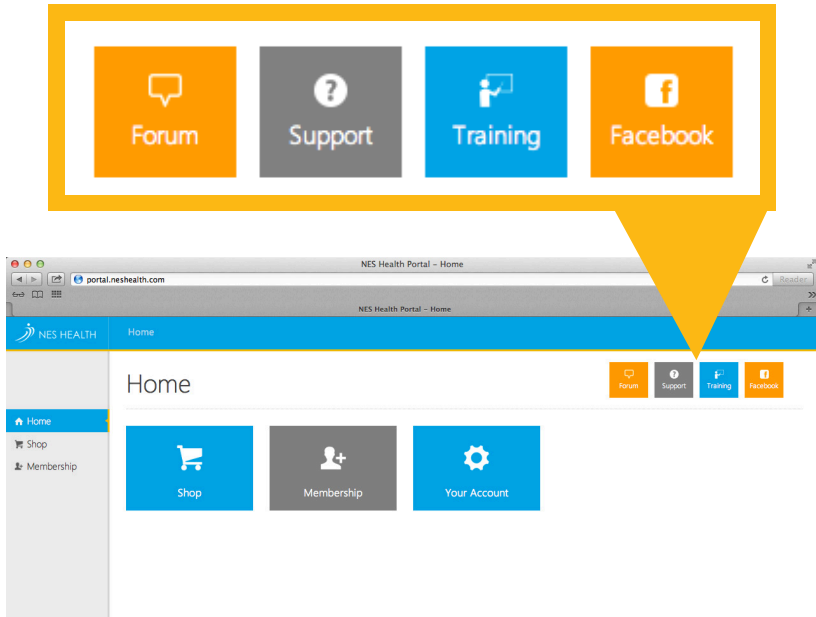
Forum

Support

Training

Facebook

NES Health Portal – Home

portal.neshealth.com

Reader

NES Health Portal – Home

NES HEALTH

Home

Home

Shop

Membership

Home

Forum

Support

Training

Facebook

Shop

Membership

Your Account